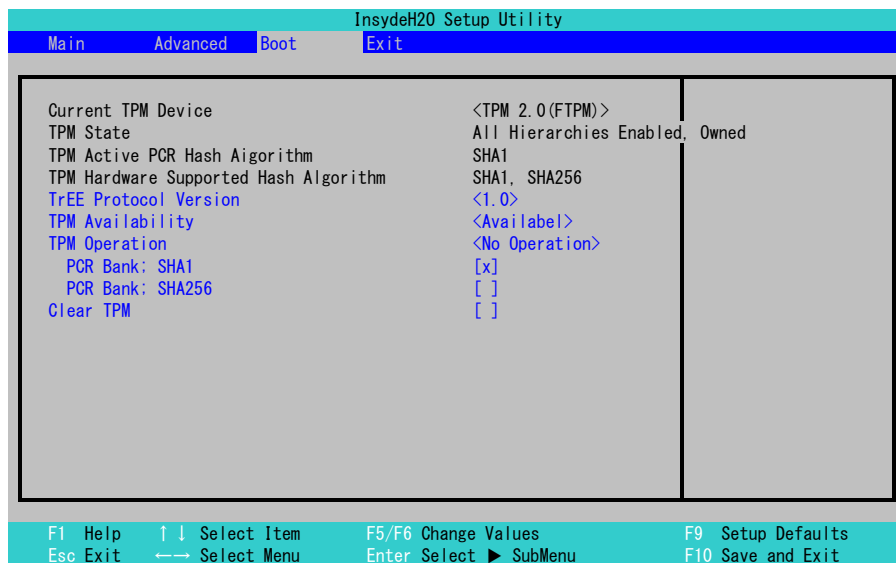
InsydeH20 Setup Utility

Main Advanced Boot Exit

Current TPM Device <TPM 2.0(FTPM)>
TPM State All Hierarchies Enabled, Owned
TPM Active PCR Hash Aigorithm SHA1
TPM Hardware Supported Hash Algorithm SHA1, SHA256
TrEE Protocol Version <1.0>
TPM Availability <Availabel>
TPM Operation <No Operation>
PCR Bank; SHA1 [x]
PCR Bank; SHA256 [ ]
Clear TPM [ ]

F1 Help ↑↓ Select Item F5/F6 Change Values F9 Setup Defaults
Esc Exit ←→ Select Menu Enter Select ▶ SubMenu F10 Save and Exit